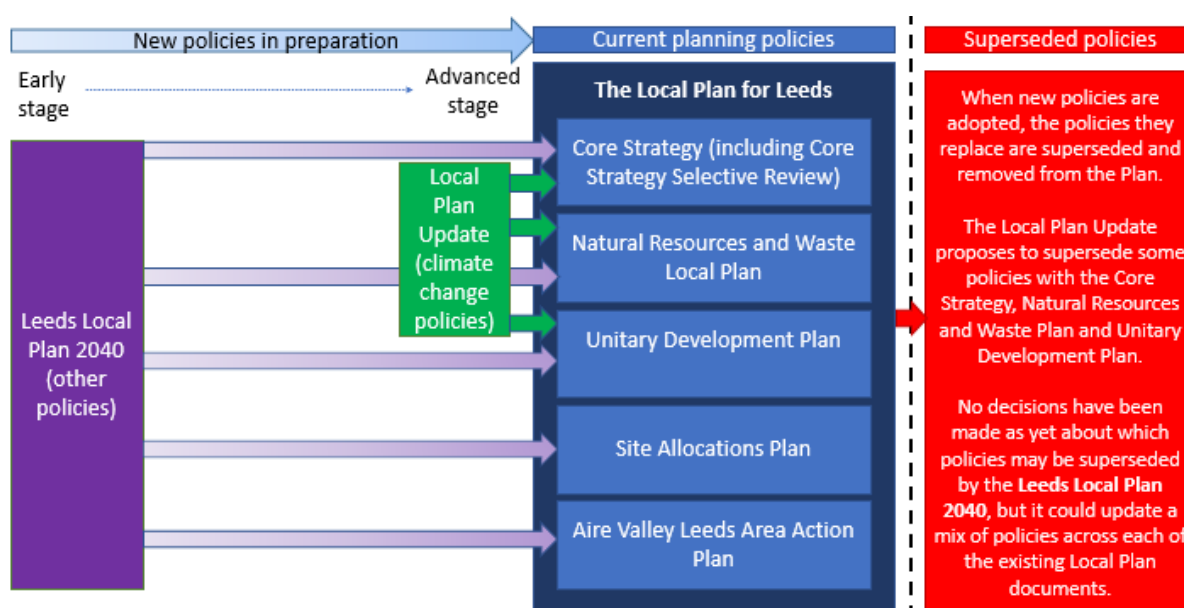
New policies in preparation

Early stage

Advanced stage

Current planning policies

Superseded policies

The Local Plan for Leeds

Leeds Local Plan 2040 (other policies)

Local Plan Update (climate change policies)

Core Strategy (including Core Strategy Selective Review)

Natural Resources and Waste Local Plan

Unitary Development Plan

Site Allocations Plan

Aire Valley Leeds Area Action Plan

When new policies are adopted, the policies they replace are superseded and removed from the Plan.

The Local Plan Update proposes to supersede some policies with the Core Strategy, Natural Resources and Waste Plan and Unitary Development Plan.

No decisions have been made as yet about which policies may be superseded by the **Leeds Local Plan 2040**, but it could update a mix of policies across each of the existing Local Plan documents.